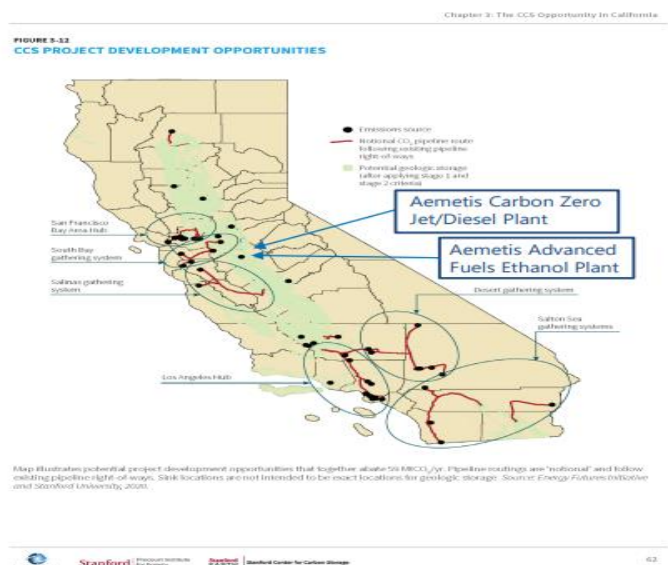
Chapter 3: The CCS Opportunity in California

FIGURE 3-12
CCS PROJECT DEVELOPMENT OPPORTUNITIES

Emissions source
Notional $CO_2$ pipeline route following existing pipeline right of ways
Potential geologic storage (after applying stage 1 and stage 2 criteria)

Aemetis Carbon Zero Jet/Diesel Plant

Aemetis Advanced Fuels Ethanol Plant

San Francisco Bay Area Hub
South Bay gathering system
Salinas gathering system
Desert gathering system
Salton Sea gathering systems
Los Angeles Hub

Map illustrates potential project development opportunities that together abate 59 $MtCO_2$/yr. Pipeline routings are 'notional' and follow existing pipeline right-of-ways. Sink locations are not intended to be exact locations for geologic storage. Source: Energy Futures Initiative and Stanford University, 2020.

Stanford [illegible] Stanford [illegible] Stanford Center for Carbon Storage

62